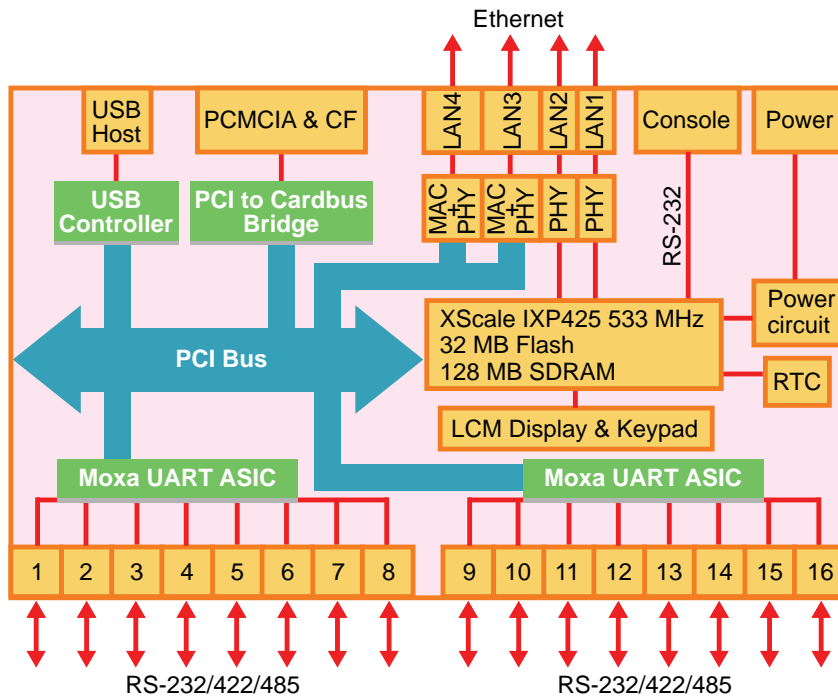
Ethernet

USB Host

PCMCIA & CF

LAN4

LAN3

LAN2

LAN1

Console

Power

USB Controller

PCI to Cardbus Bridge

MAC + PHY

MAC + PHY

PHY

PHY

RS-232

Power circuit

PCI Bus

XScale IXP425 533 MHz
32 MB Flash
128 MB SDRAM

RTC

LCM Display & Keypad

Moxa UART ASIC

Moxa UART ASIC

| 1 | 2 | 3 | 4 | 5 | 6 | 7 | 8 |
|---|---|---|---|---|---|---|---|

| 9 | 10 | 11 | 12 | 13 | 14 | 15 | 16 |
|---|---|---|---|---|---|---|---|

RS-232/422/485

RS-232/422/485